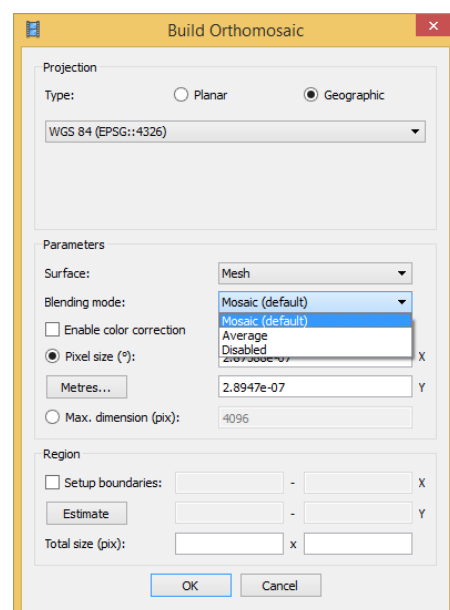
Build Orthomosaic

Projection

Type: Planar Geographic

WGS 84 (EPSG::4326)

Parameters

Surface: Mesh

Blending mode: Mosaic (default)

Enable color correction

Mosaic (default)
Average
Disabled

Pixel size (°): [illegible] X

Metres... 2.8947e-07 Y

Max. dimension (pix): 4096

Region

Setup boundaries: - X

Estimate - Y

Total size (pix): x

OK Cancel